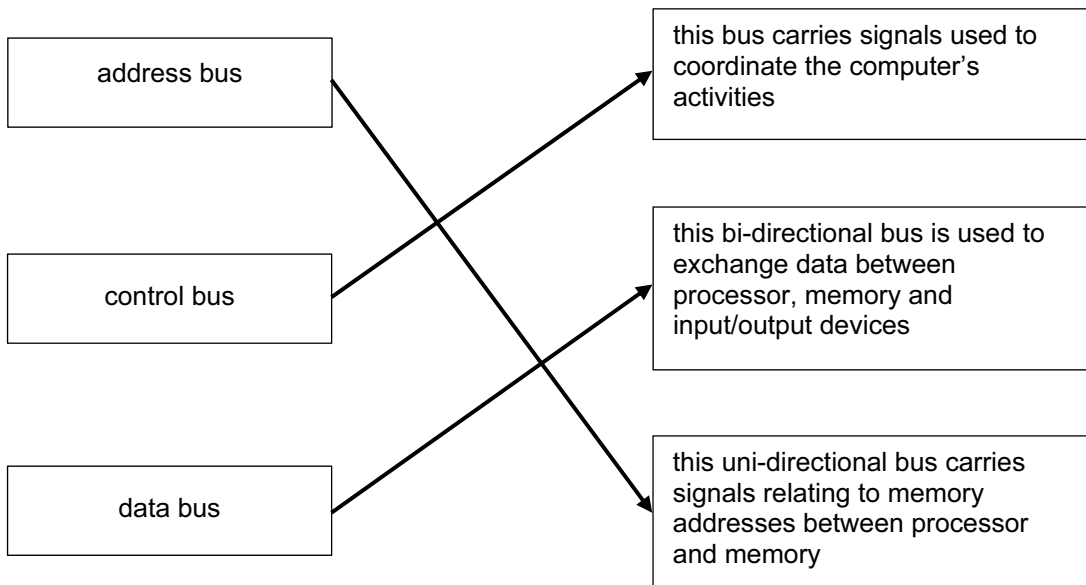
address bus

control bus

data bus

this bus carries signals used to coordinate the computer's activities

this bi-directional bus is used to exchange data between processor, memory and input/output devices

this uni-directional bus carries signals relating to memory addresses between processor and memory